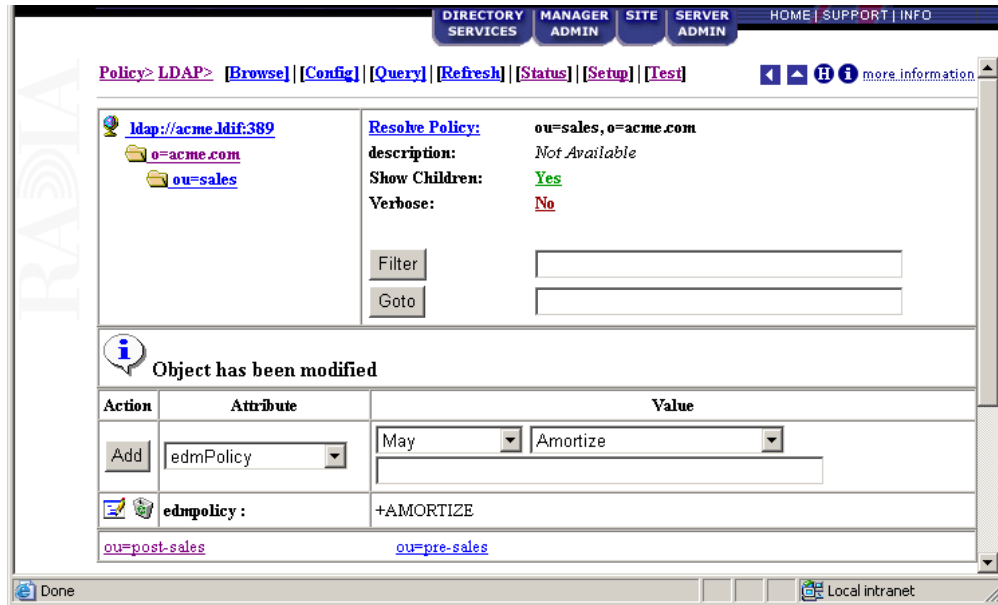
DIRECTORY SERVICES | MANAGER ADMIN | SITE | SERVER ADMIN | HOME | SUPPORT | INFO

RADIA

Policy> LDAP> [Browse] | [Config] | [Query] | [Refresh] | [Status] | [Setup] | [Test]

more information

ldap://acme.ldif:389
o=acme.com
ou=sales

Resolve Policy: ou=sales, o=acme.com
description: Not Available
Show Children: Yes
Verbose: No

Filter
Goto

Object has been modified

| Action | Attribute | Value |
|---|---|---|
| Add | edmPolicy | May Amortize |
| | edmpolicy : | +AMORTIZE |

ou=post-sales ou=pre-sales

Done
Local intranet